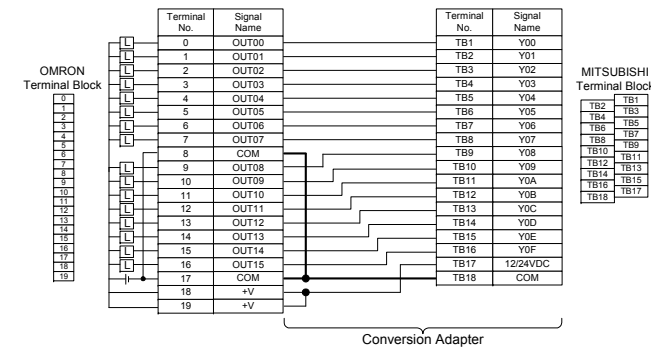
OMRON
Terminal Block

| 0 |
|---|
| 1 |
| 2 |
| 3 |
| 4 |
| 5 |
| 6 |
| 7 |
| 8 |
| 9 |
| 10 |
| 11 |
| 12 |
| 13 |
| 14 |
| 15 |
| 16 |
| 17 |
| 18 |
| 19 |

L L L L L L L L L L L L L L L L

| Terminal No. | Signal Name |
|---|---|
| 0 | OUT00 |
| 1 | OUT01 |
| 2 | OUT02 |
| 3 | OUT03 |
| 4 | OUT04 |
| 5 | OUT05 |
| 6 | OUT06 |
| 7 | OUT07 |
| 8 | COM |
| 9 | OUT08 |
| 10 | OUT09 |
| 11 | OUT10 |
| 12 | OUT11 |
| 13 | OUT12 |
| 14 | OUT13 |
| 15 | OUT14 |
| 16 | OUT15 |
| 17 | COM |
| 18 | +V |
| 19 | +V |

| Terminal No. | Signal Name |
|---|---|
| TB1 | Y00 |
| TB2 | Y01 |
| TB3 | Y02 |
| TB4 | Y03 |
| TB5 | Y04 |
| TB6 | Y05 |
| TB7 | Y06 |
| TB8 | Y07 |
| TB9 | Y08 |
| TB10 | Y09 |
| TB11 | Y0A |
| TB12 | Y0B |
| TB13 | Y0C |
| TB14 | Y0D |
| TB15 | Y0E |
| TB16 | Y0F |
| TB17 | 12/24VDC |
| TB18 | COM |

MITSUBISHI
Terminal Block

| TB2 | TB1 |
|---|---|
| TB4 | TB3 |
| TB6 | TB5 |
| TB8 | TB7 |
| TB10 | TB9 |
| TB12 | TB11 |
| TB14 | TB13 |
| TB16 | TB15 |
| TB18 | TB17 |

Conversion Adapter